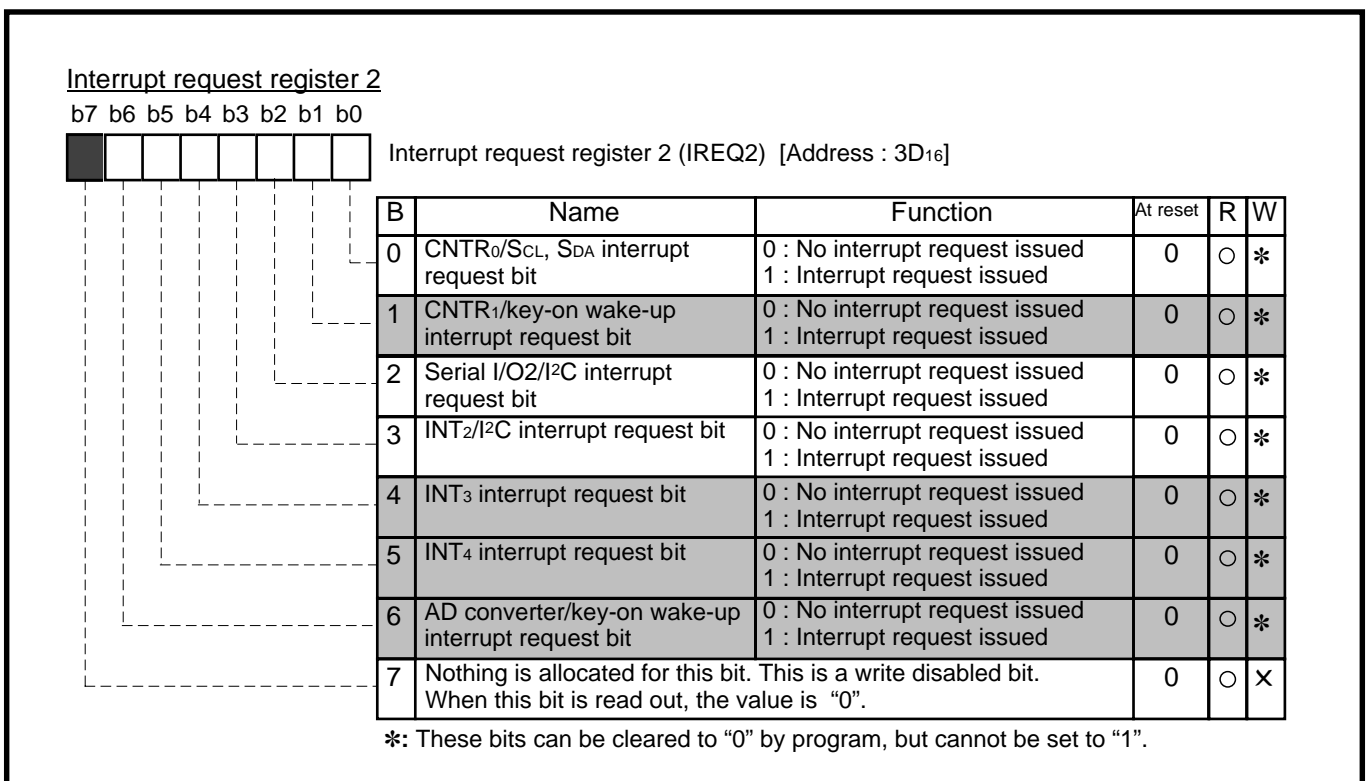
Interrupt request register 2

b7 b6 b5 b4 b3 b2 b1 b0

Interrupt request register 2 (IREQ2) [Address : $3D_{16}$]

| B | Name | Function | At reset | R | W |
|---|---|---|---|---|---|
| 0 | CNTR$_0$/S$_{CL}$, S$_{DA}$ interrupt request bit | 0 : No interrupt request issued<br>1 : Interrupt request issued | 0 | ○ | ✻ |
| 1 | CNTR$_1$/key-on wake-up interrupt request bit | 0 : No interrupt request issued<br>1 : Interrupt request issued | 0 | ○ | ✻ |
| 2 | Serial I/O2/I$^2$C interrupt request bit | 0 : No interrupt request issued<br>1 : Interrupt request issued | 0 | ○ | ✻ |
| 3 | INT$_2$/I$^2$C interrupt request bit | 0 : No interrupt request issued<br>1 : Interrupt request issued | 0 | ○ | ✻ |
| 4 | INT$_3$ interrupt request bit | 0 : No interrupt request issued<br>1 : Interrupt request issued | 0 | ○ | ✻ |
| 5 | INT$_4$ interrupt request bit | 0 : No interrupt request issued<br>1 : Interrupt request issued | 0 | ○ | ✻ |
| 6 | AD converter/key-on wake-up interrupt request bit | 0 : No interrupt request issued<br>1 : Interrupt request issued | 0 | ○ | ✻ |
| 7 | Nothing is allocated for this bit. This is a write disabled bit. When this bit is read out, the value is "0". | | 0 | ○ | × |

✻: These bits can be cleared to "0" by program, but cannot be set to "1".